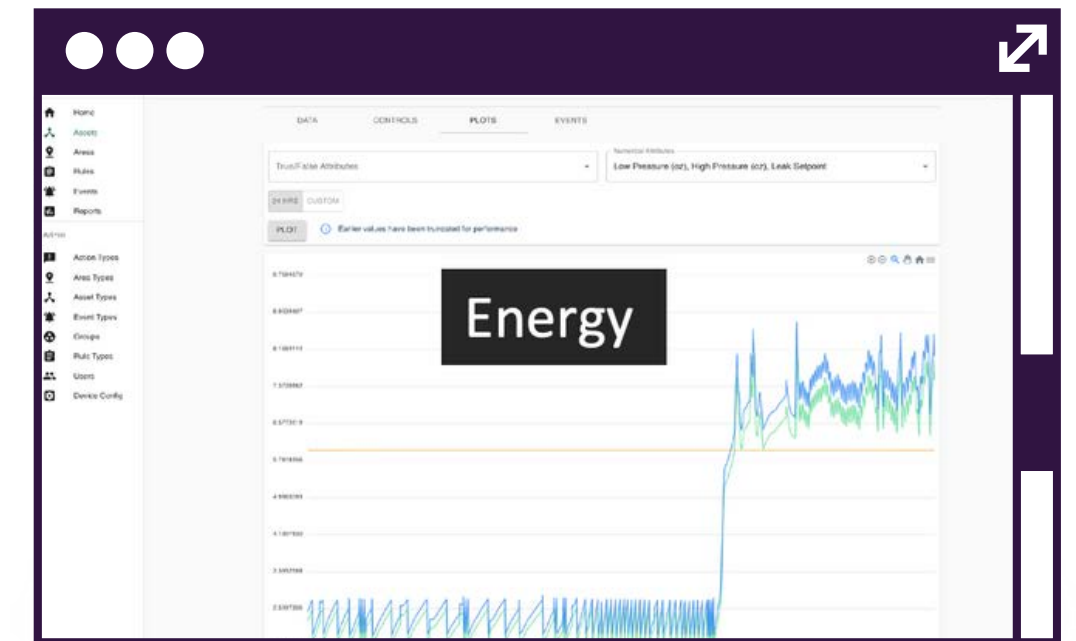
Home
Assets
Areas
Rules
Events
Reports
Admin
Action Types
Area Types
Asset Types
Event Types
Groups
Rule Types
Users
Device Config

DATA
CONTROLS
PLOTS
EVENTS

True/False Attributes
Numerical Attributes
Low Pressure (oz), High Pressure (oz), Leak Setpoint

24 HRS
CUSTOM

PLOT
Earlier values have been truncated for performance

Energy

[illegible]
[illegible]
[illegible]
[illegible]
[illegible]
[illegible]
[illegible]
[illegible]
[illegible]
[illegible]